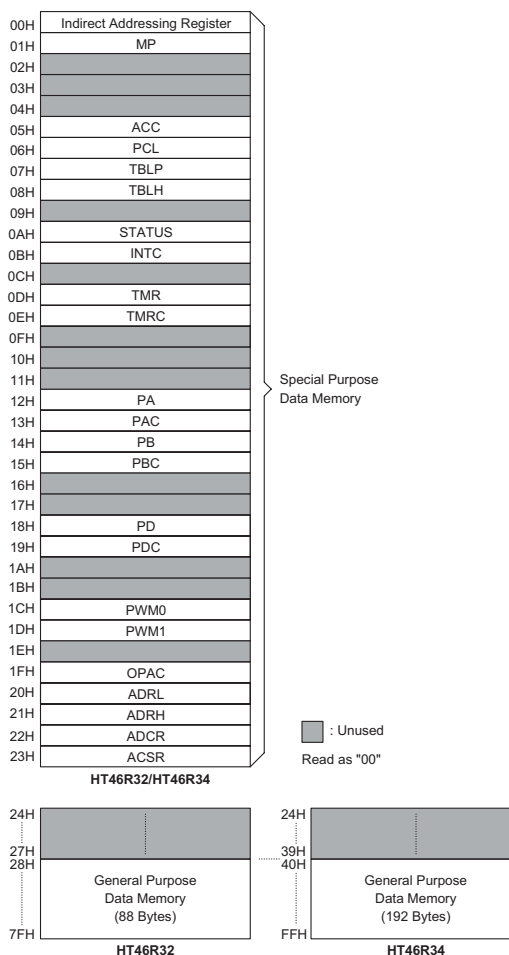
| | |
|---|---|
| 00H | Indirect Addressing Register |
| 01H | MP |
| 02H | |
| 03H | |
| 04H | |
| 05H | ACC |
| 06H | PCL |
| 07H | TBLP |
| 08H | TBLH |
| 09H | |
| 0AH | STATUS |
| 0BH | INTC |
| 0CH | |
| 0DH | TMR |
| 0EH | TMRC |
| 0FH | |
| 10H | |
| 11H | |
| 12H | PA |
| 13H | PAC |
| 14H | PB |
| 15H | PBC |
| 16H | |
| 17H | |
| 18H | PD |
| 19H | PDC |
| 1AH | |
| 1BH | |
| 1CH | PWM0 |
| 1DH | PWM1 |
| 1EH | |
| 1FH | OPAC |
| 20H | ADRL |
| 21H | ADRH |
| 22H | ADCR |
| 23H | ACSR |

Special Purpose Data Memory

: Unused

Read as "00"

HT46R32/HT46R34

24H
27H
28H
General Purpose Data Memory (88 Bytes)
7FH
HT46R32

24H
39H
40H
General Purpose Data Memory (192 Bytes)
FFH
HT46R34